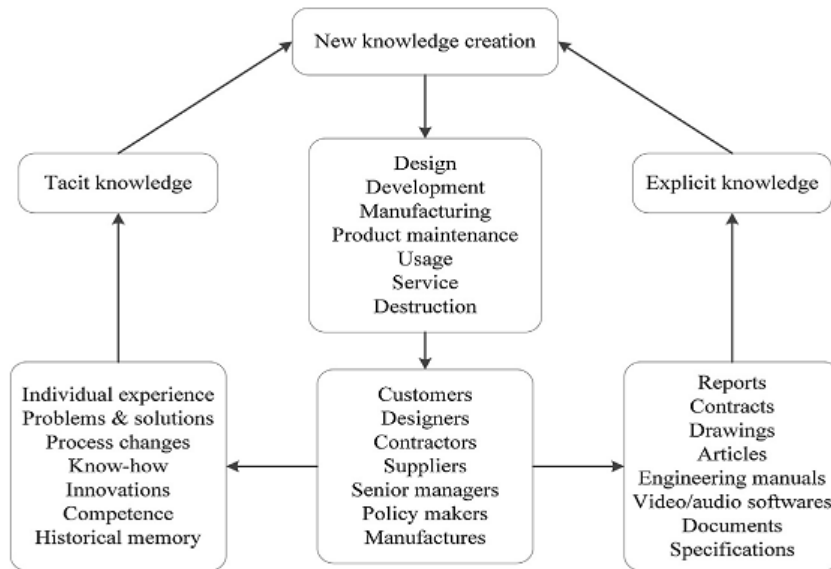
New knowledge creation

Tacit knowledge

Design
Development
Manufacturing
Product maintenance
Usage
Service
Destruction

Explicit knowledge

Individual experience
Problems & solutions
Process changes
Know-how
Innovations
Competence
Historical memory

Customers
Designers
Contractors
Suppliers
Senior managers
Policy makers
Manufactures

Reports
Contracts
Drawings
Articles
Engineering manuals
Video/audio softwares
Documents
Specifications